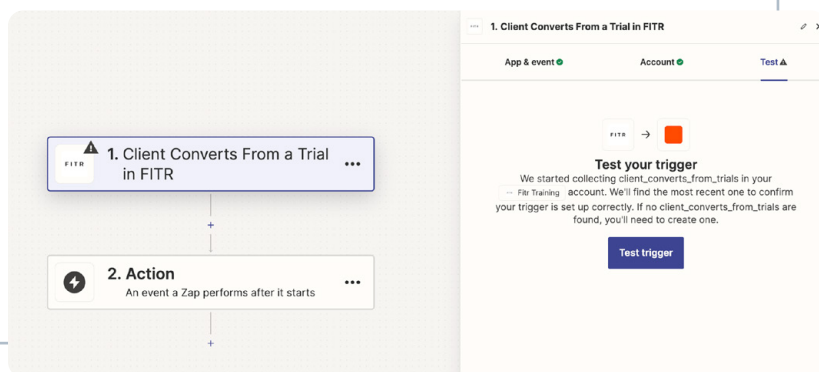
FITR

1. Client Converts From a Trial in FITR

+

2. Action

An event a Zap performs after it starts

+

1. Client Converts From a Trial in FITR

App & event

Account

Test

FITR

Test your trigger

We started collecting client_converts_from_trials in your Fitr Training account. We'll find the most recent one to confirm your trigger is set up correctly. If no client_converts_from_trials are found, you'll need to create one.

Test trigger